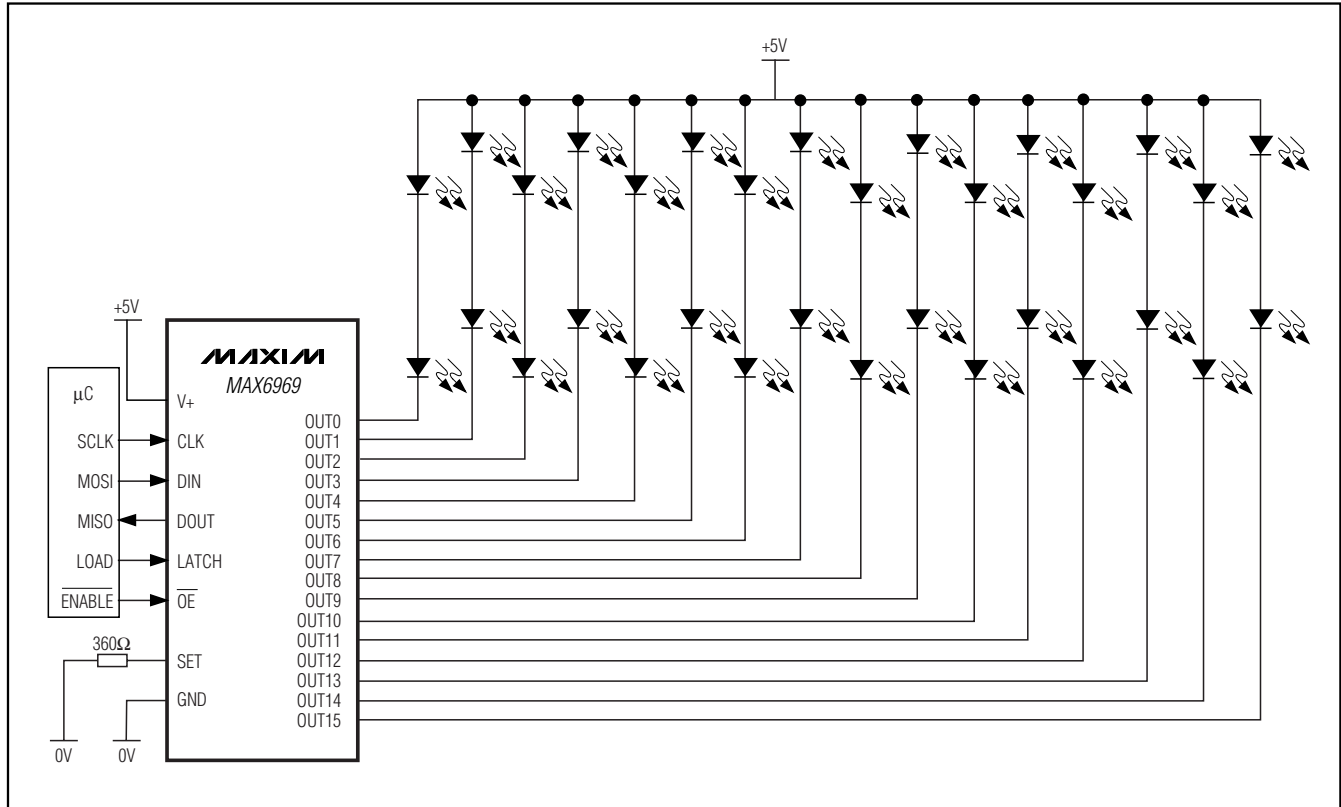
+5V

+5V

MAXIM
MAX6969

μC
SCLK
MOSI
MISO
LOAD
$\overline{\text{ENABLE}}$

V+
CLK
DIN
DOUT
LATCH
$\overline{\text{OE}}$
SET
GND

OUT0
OUT1
OUT2
OUT3
OUT4
OUT5
OUT6
OUT7
OUT8
OUT9
OUT10
OUT11
OUT12
OUT13
OUT14
OUT15

360Ω

0V
0V